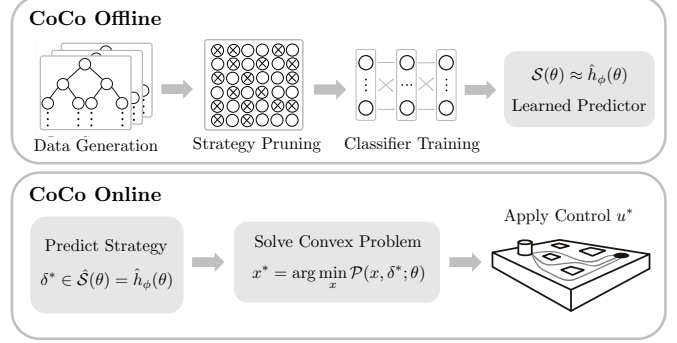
CoCo Offline

Data Generation

Strategy Pruning

Classifier Training

$\mathcal{S}(\theta) \approx \hat{h}_\phi(\theta)$

Learned Predictor

CoCo Online

Predict Strategy

$\delta^* \in \hat{\mathcal{S}}(\theta) = \hat{h}_\phi(\theta)$

Solve Convex Problem

$x^* = \arg\min_x \mathcal{P}(x, \delta^*; \theta)$

Apply Control $u^*$